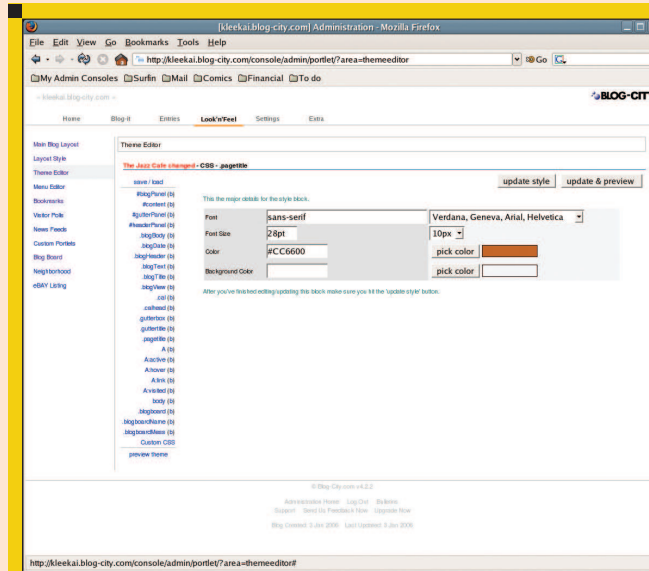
[kleekai.blog-city.com] Administration - Mozilla Firefox

File Edit View Go Bookmarks Tools Help

http://kleekai.blog-city.com/console/admin/portlet/?area=themeeditor

Go

My Admin Consoles Surfin Mail Comics Financial To do

« kleekai.blog-city.com »

BLOG-CIT

Home Blog-it Entries Look'n'Feel Settings Extra

Main Blog Layout
Layout Style
Theme Editor
Menu Editor
Bookmarks
Visitor Polls
News Feeds
Custom Portlets
Blog Board
Neighborhood
eBAY Listing

Theme Editor

The Jazz Cafe changed - CSS - .pagetitle

update style update & preview

save / load
#blogPanel (b)
#content (b)
#gutterPanel (b)
#headerPanel (b)
.blogBody (b)
.blogDate (b)
.blogHeader (b)
.blogText (b)
.blogTitle (b)
.blogView (b)
.col (b)
.colhead (b)
.gutterbox (b)
.guttertitle (b)
.pagetitle (b)
A (b)
A:active (b)
A:hover (b)
A:link (b)
A:visited (b)
body (b)
.blogboard (b)
.blogboardName (b)
.blogboardMess (b)
Custom CSS
preview theme

This the major details for the style block.

| Font | sans-serif | Verdana, Geneva, Arial, Helvetica |
|---|---|---|
| Font Size | 28pt | 10px |
| Color | #CC6600 | pick color |
| Background Color | | pick color |

After you've finished editing/updating this block make sure you hit the 'update style' button.

© Blog-City.com v4.2.2

Administration Home Log Out Bulletins
Support Send Us Feedback Now Upgrade Now

Blog Created: 5 Jan 2006 Last Updated: 5 Jan 2006

http://kleekai.blog-city.com/console/admin/portlet/?area=themeeditor#